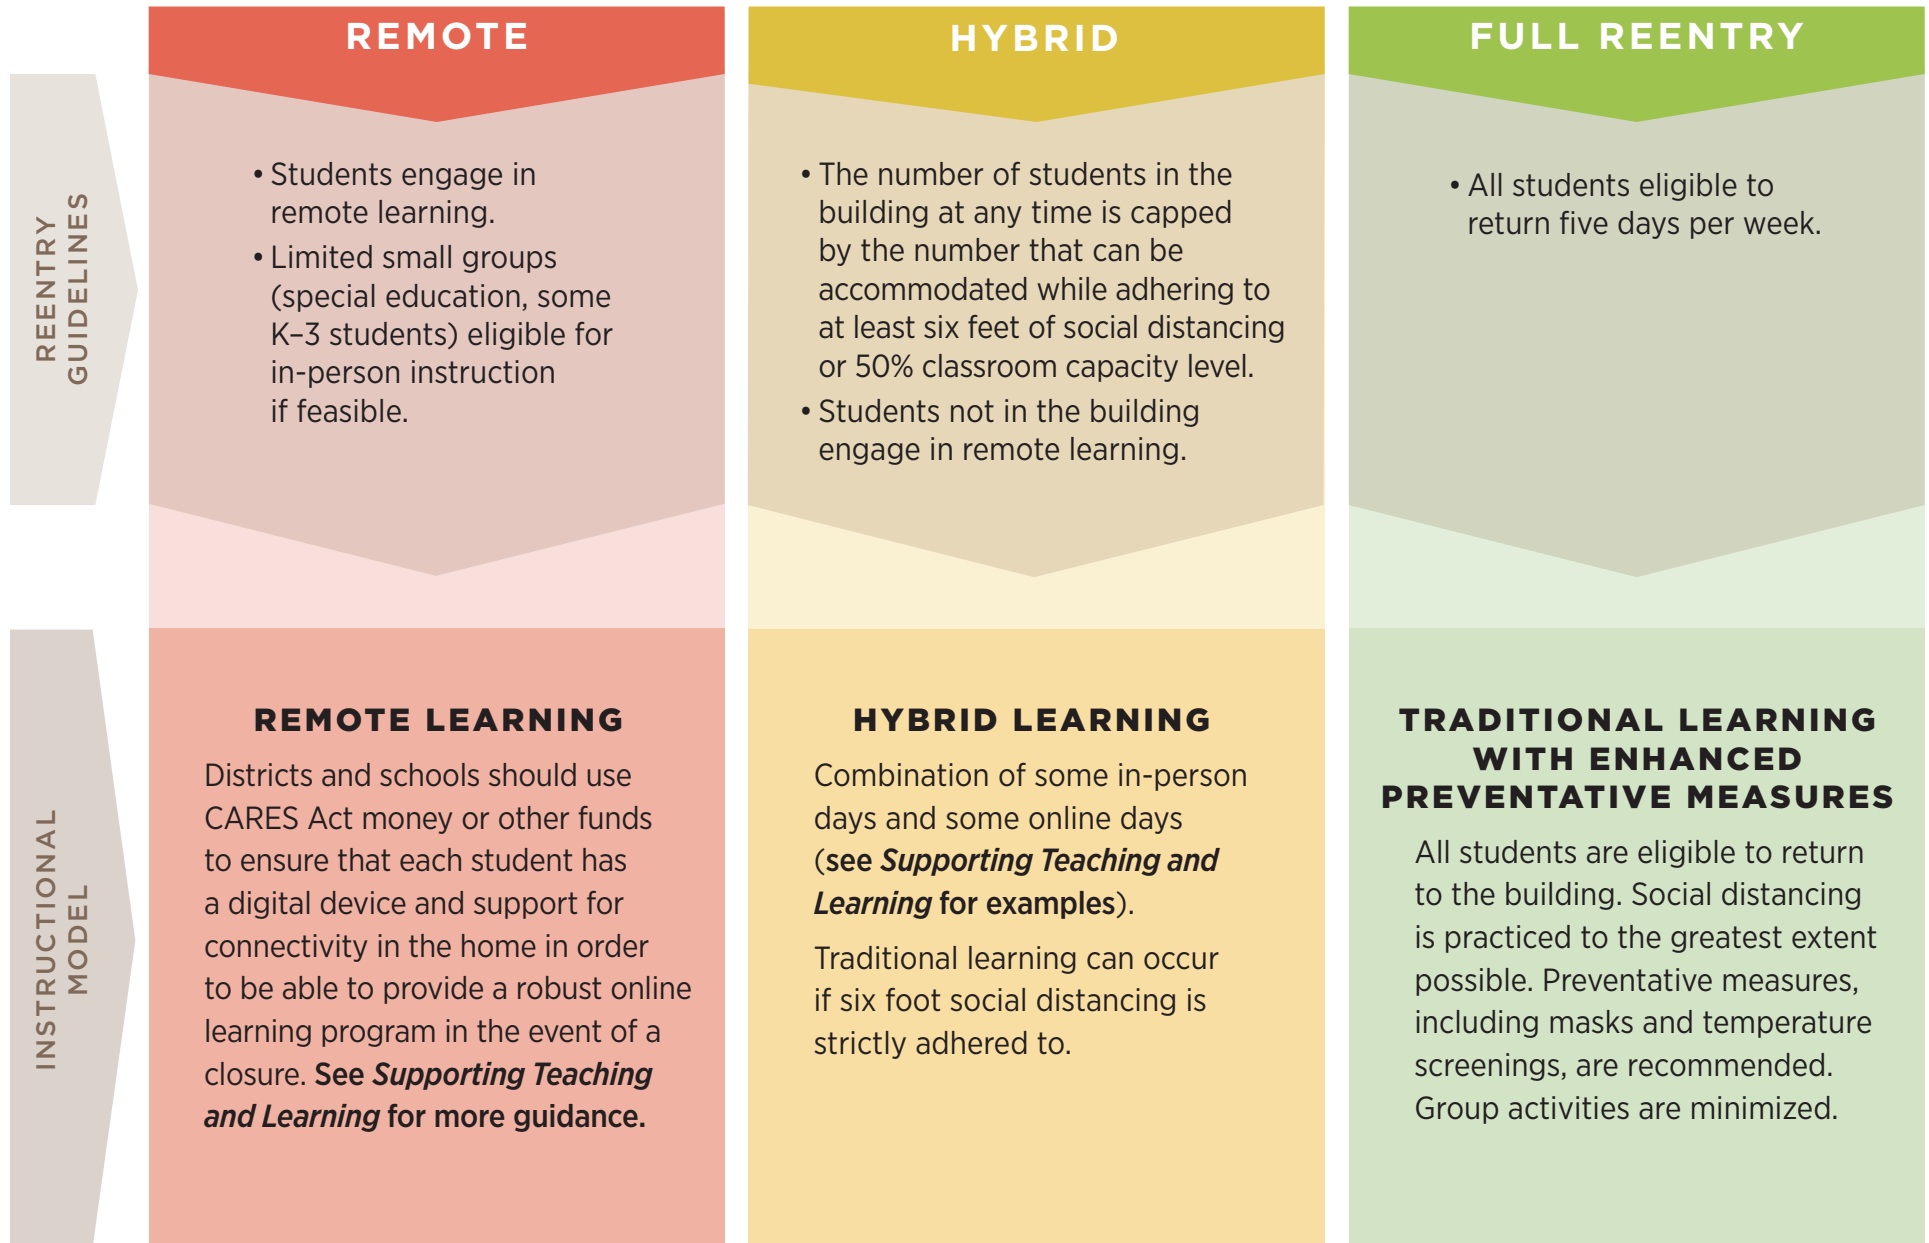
REENTRY GUIDELINES

REMOTE

• Students engage in remote learning.
• Limited small groups (special education, some K–3 students) eligible for in-person instruction if feasible.

HYBRID

• The number of students in the building at any time is capped by the number that can be accommodated while adhering to at least six feet of social distancing or 50% classroom capacity level.
• Students not in the building engage in remote learning.

FULL REENTRY

• All students eligible to return five days per week.

INSTRUCTIONAL MODEL

REMOTE LEARNING

Districts and schools should use CARES Act money or other funds to ensure that each student has a digital device and support for connectivity in the home in order to be able to provide a robust online learning program in the event of a closure. **See *Supporting Teaching and Learning* for more guidance.**

HYBRID LEARNING

Combination of some in-person days and some online days (**see *Supporting Teaching and Learning* for examples**).

Traditional learning can occur if six foot social distancing is strictly adhered to.

TRADITIONAL LEARNING WITH ENHANCED PREVENTATIVE MEASURES

All students are eligible to return to the building. Social distancing is practiced to the greatest extent possible. Preventative measures, including masks and temperature screenings, are recommended. Group activities are minimized.